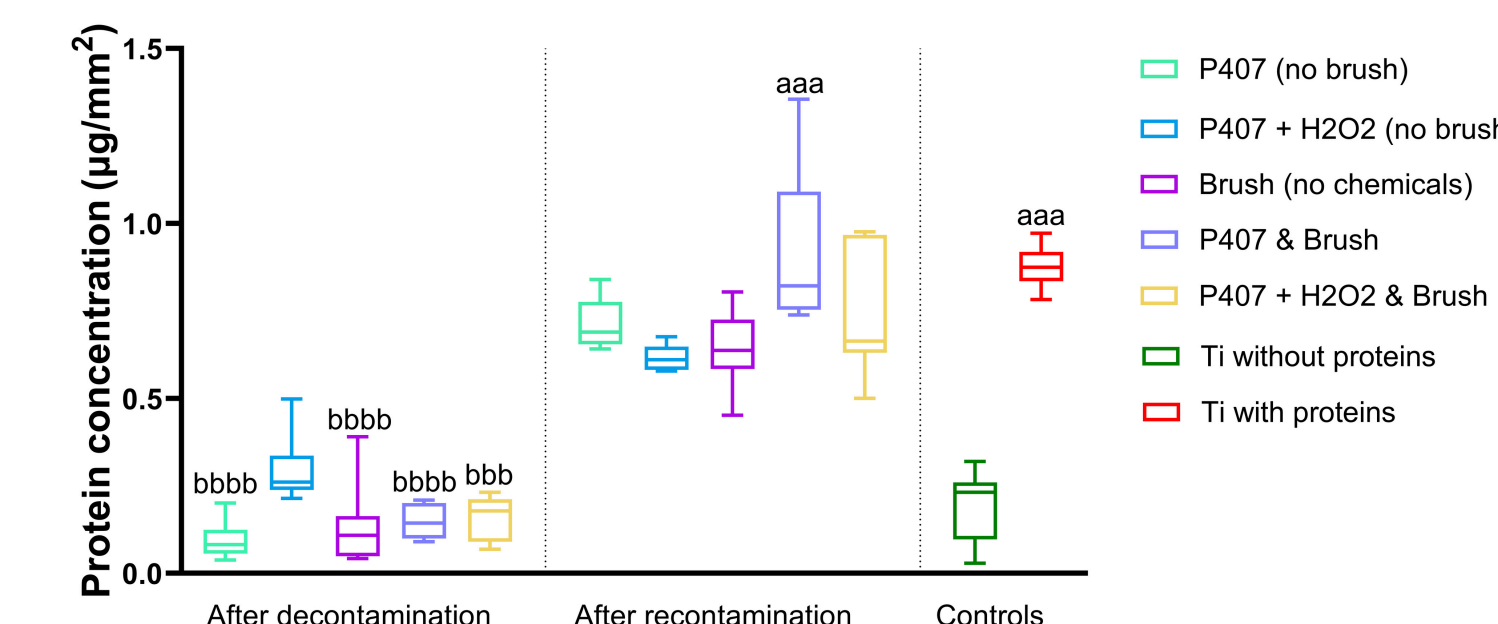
Protein concentration (µg/mm$^2$)

1.5
1.0
0.5
0.0

bbbb
bbbb
bbbb
bbb
aaa
aaa

After decontamination
After recontamination
Controls

P407 (no brush)
P407 + H2O2 (no brush
Brush (no chemicals)
P407 & Brush
P407 + H2O2 & Brush
Ti without proteins
Ti with proteins